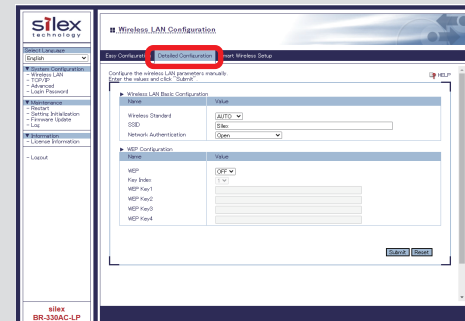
silex technology

Select Language
English

▼ System Configuration
- Wireless LAN
- TCP/IP
- Advanced
- Login Password

▼ Maintenance
- Restart
- Setting Initialization
- Firmware Update
- Log

▼ Information
- License Information

- Logout

silex
BR-330AC-LP

Wireless LAN Configuration

Easy Configurati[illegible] Detailed Configuration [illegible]mart Wireless Setup

Configure the wireless LAN parameters manually.
Enter the values and click "Submit".

HELP

▶ Wireless LAN Basic Configuration

| Name | Value |
|---|---|
| Wireless Standard | AUTO |
| SSID | Silex |
| Network Authentication | Open |

▶ WEP Configuration

| Name | Value |
|---|---|
| WEP | OFF |
| Key Index | 1 |
| WEP Key1 | |
| WEP Key2 | |
| WEP Key3 | |
| WEP Key4 | |

Submit Reset